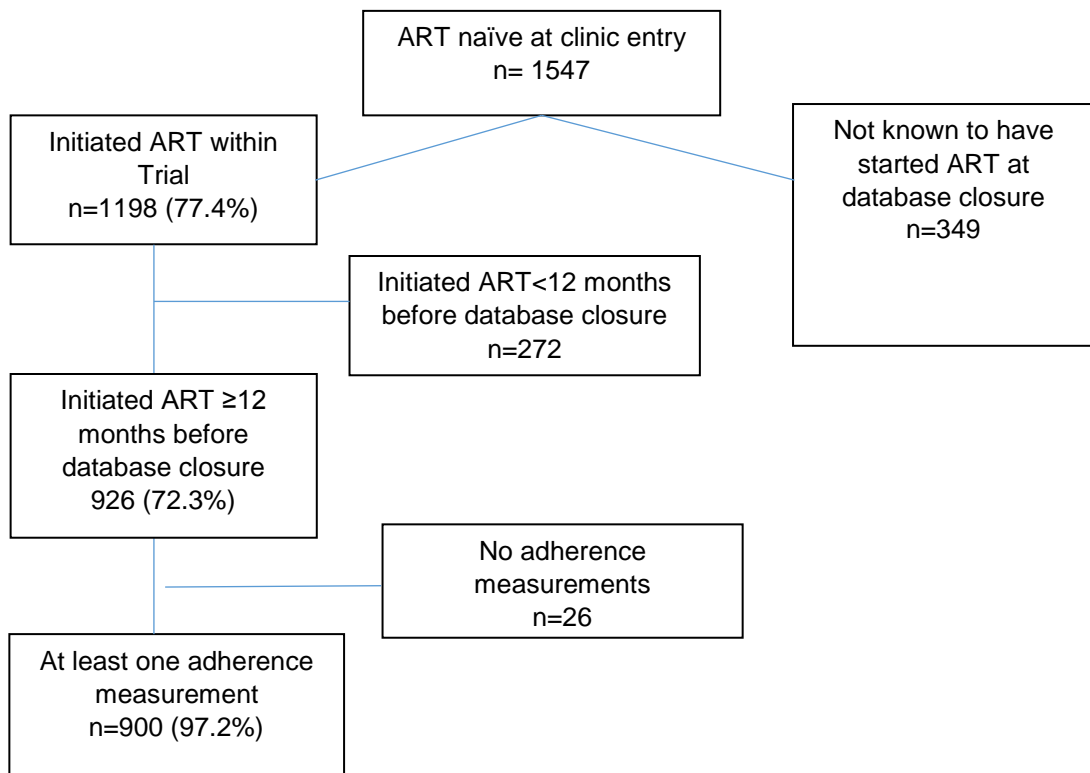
ART naïve at clinic entry
n= 1547

Initiated ART within Trial
n=1198 (77.4%)

Not known to have started ART at database closure
n=349

Initiated ART<12 months before database closure
n=272

Initiated ART ≥12 months before database closure
926 (72.3%)

No adherence measurements
n=26

At least one adherence measurement
n=900 (97.2%)